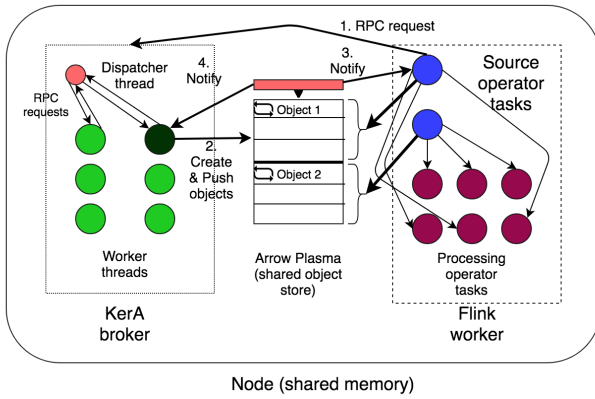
1. RPC request

Dispatcher thread

4. Notify

3. Notify

Source operator tasks

RPC requests

Object 1

2. Create & Push objects

Object 2

Worker threads

Arrow Plasma (shared object store)

Processing operator tasks

KerA broker

Flink worker

Node (shared memory)